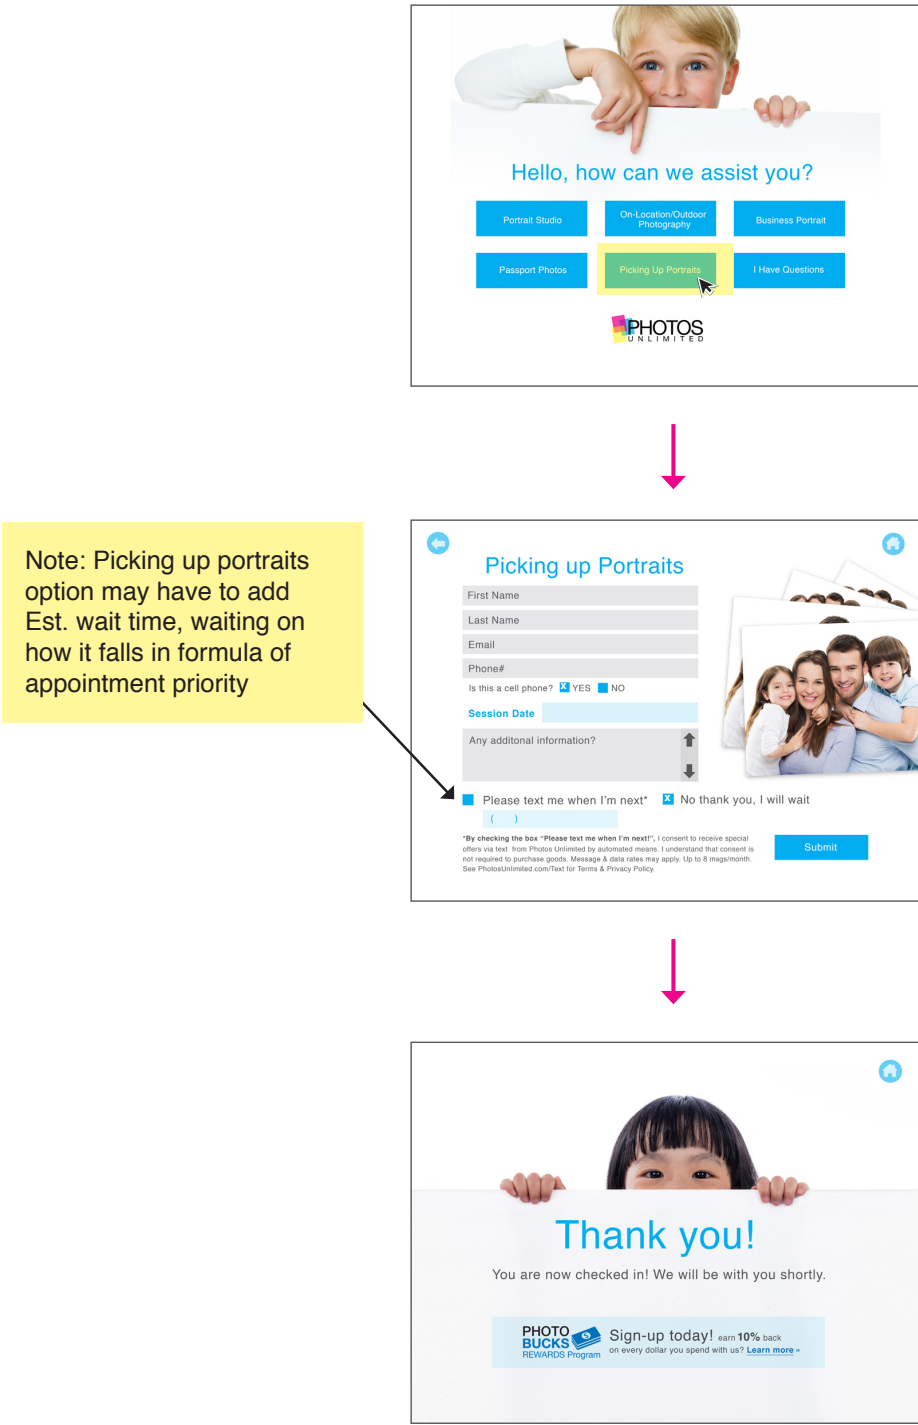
Hello, how can we assist you?

Portrait Studio

On-Location/Outdoor Photography

Business Portrait

Passport Photos

Picking Up Portraits

I Have Questions

PHOTOS UNLIMITED

Note: Picking up portraits option may have to add Est. wait time, waiting on how it falls in formula of appointment priority

Picking up Portraits

First Name

Last Name

Email

Phone#

Is this a cell phone? YES NO

Session Date

Any additonal information?

Please text me when I'm next*

No thank you, I will wait

( )

*By checking the box "Please text me when I'm next!", I consent to receive special offers via text from Photos Unlimited by automated means. I understand that consent is not required to purchase goods. Message & data rates may apply. Up to 8 msgs/month. See PhotosUnlimited.com/Text for Terms & Privacy Policy.

Submit

Thank you!

You are now checked in! We will be with you shortly.

PHOTO BUCKS REWARDS Program

Sign-up today! earn 10% back on every dollar you spend with us? Learn more »